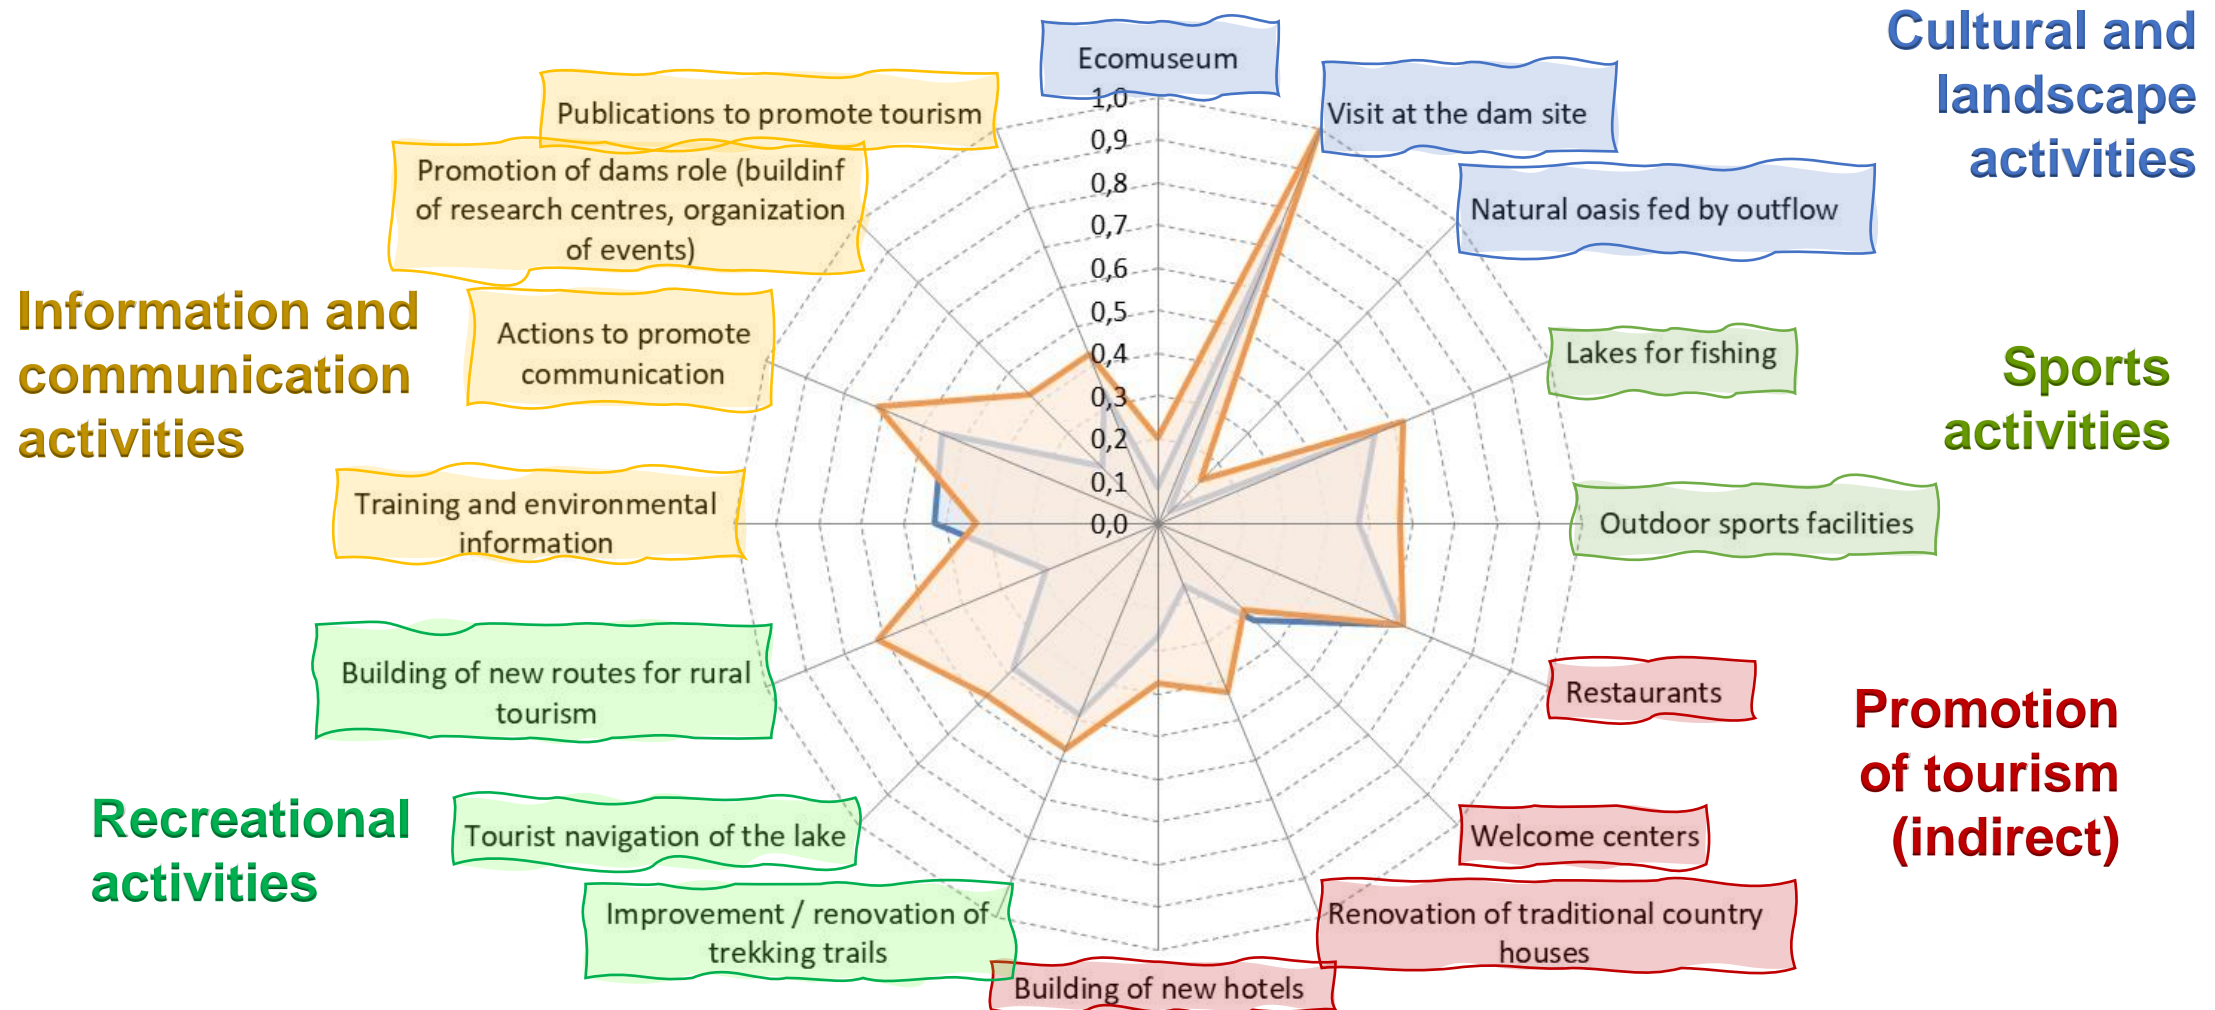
Cultural and landscape activities

Ecomuseum

Visit at the dam site

Natural oasis fed by outflow

Publications to promote tourism

Promotion of dams role (buildinf of research centres, organization of events)

Information and communication activities

Actions to promote communication

Training and environmental information

1,0
0,9
0,8
0,7
0,6
0,5
0,4
0,3
0,2
0,1
0,0

Lakes for fishing

Sports activities

Outdoor sports facilities

Building of new routes for rural tourism

Restaurants

Promotion of tourism (indirect)

Recreational activities

Tourist navigation of the lake

Welcome centers

Improvement / renovation of trekking trails

Renovation of traditional country houses

Building of new hotels